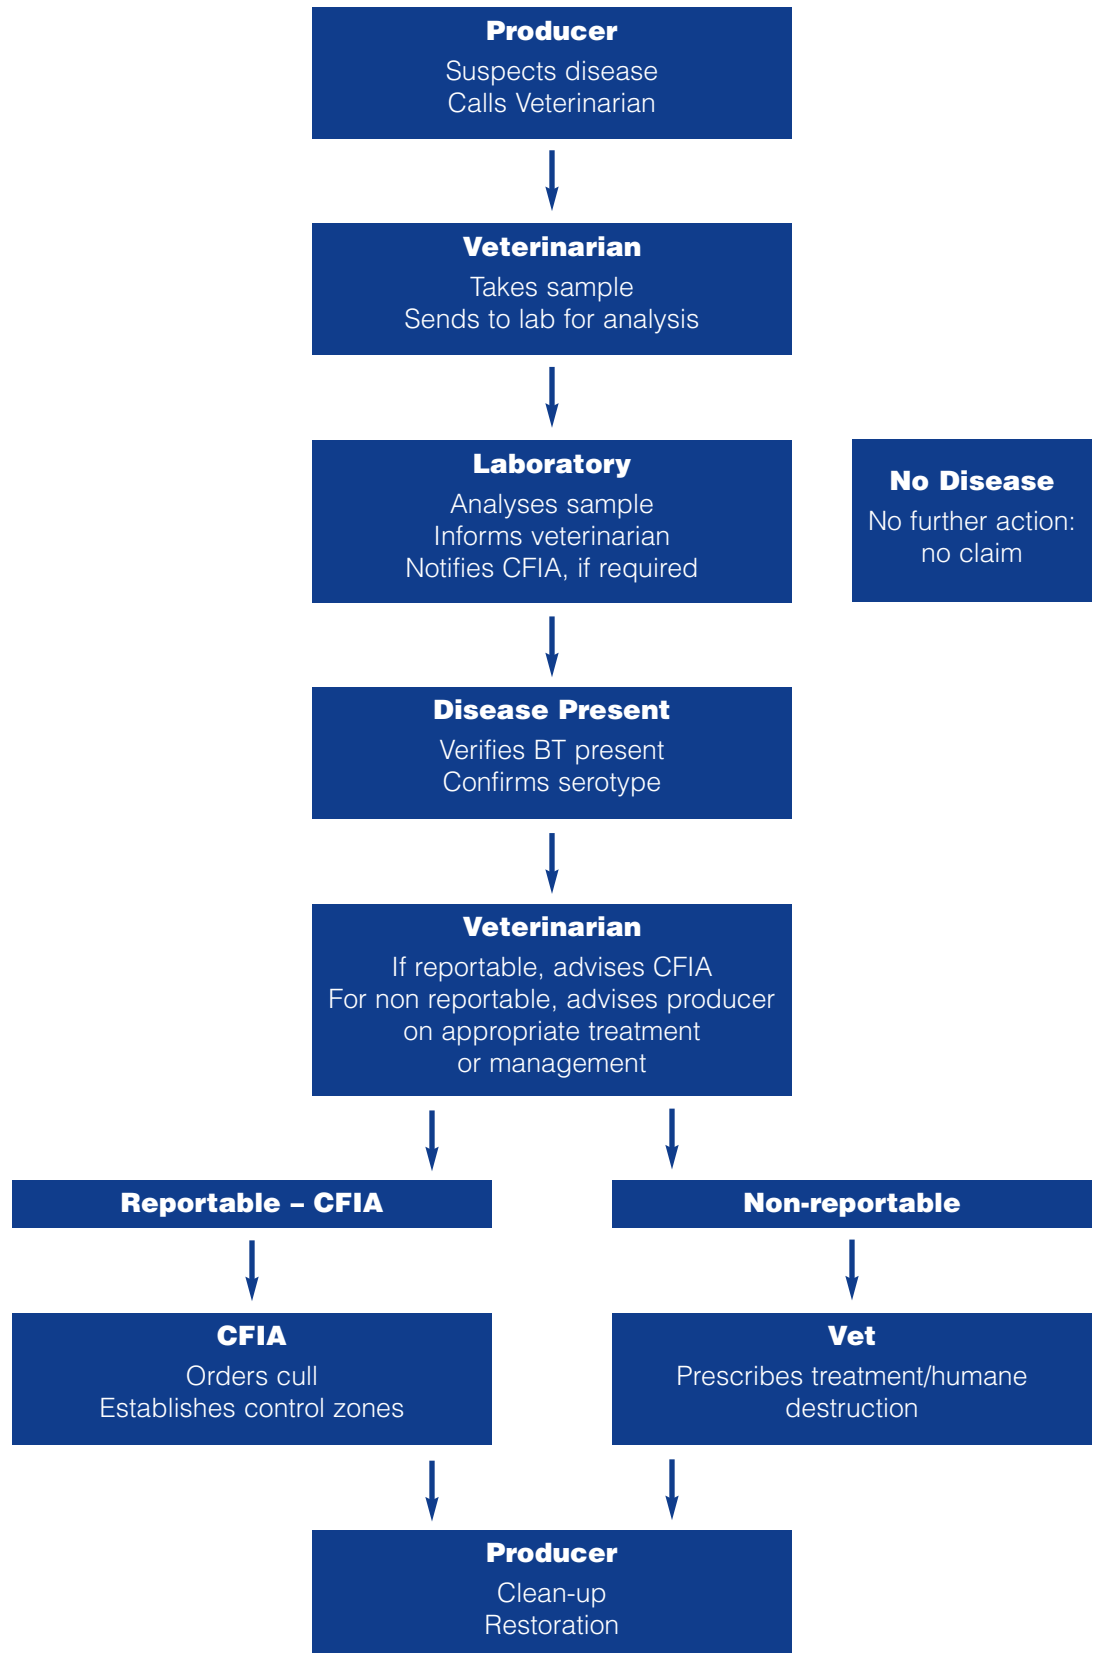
Producer
Suspects disease
Calls Veterinarian

Veterinarian
Takes sample
Sends to lab for analysis

Laboratory
Analyses sample
Informs veterinarian
Notifies CFIA, if required

No Disease
No further action: no claim

Disease Present
Verifies BT present
Confirms serotype

Veterinarian
If reportable, advises CFIA
For non reportable, advises producer on appropriate treatment or management

Reportable – CFIA

Non-reportable

CFIA
Orders cull
Establishes control zones

Vet
Prescribes treatment/humane destruction

Producer
Clean-up
Restoration